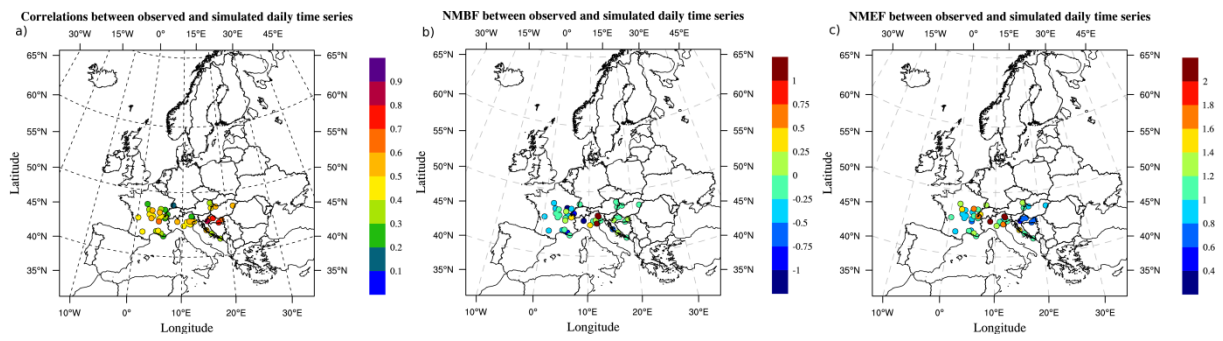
Correlations between observed and simulated daily time series
a)
30°W 15°W 0° 15°E 30°E 45°E
65°N 60°N 55°N 50°N 45°N 40°N 35°N
65°N 60°N 55°N 50°N 45°N 40°N 35°N
Latitude
10°W 0° 10°E 20°E 30°E
Longitude
0.9
0.8
0.7
0.6
0.5
0.4
0.3
0.2
0.1

NMBF between observed and simulated daily time series
b)
30°W 15°W 0° 15°E 30°E 45°E
65°N 60°N 55°N 50°N 45°N 40°N 35°N
65°N 60°N 55°N 50°N 45°N 40°N 35°N
Latitude
10°W 0° 10°E 20°E 30°E
Longitude
1
0.75
0.5
0.25
0
-0.25
-0.5
-0.75
-1

NMEF between observed and simulated daily time series
c)
30°W 15°W 0° 15°E 30°E 45°E
65°N 60°N 55°N 50°N 45°N 40°N 35°N
65°N 60°N 55°N 50°N 45°N 40°N 35°N
Latitude
10°W 0° 10°E 20°E 30°E
Longitude
2
1.8
1.6
1.4
1.2
1
0.8
0.6
0.4